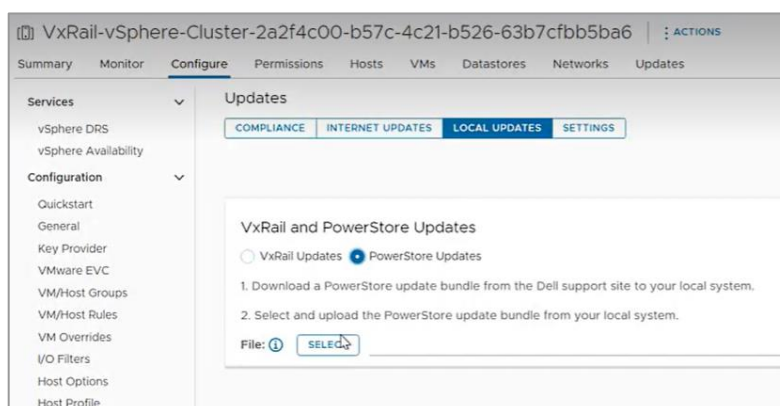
VxRail-vSphere-Cluster-2a2f4c00-b57c-4c21-b526-63b7cfbb5ba6 | ⋮ ACTIONS

Summary Monitor Configure Permissions Hosts VMs Datastores Networks Updates

Services

vSphere DRS

vSphere Availability

Configuration

Quickstart

General

Key Provider

VMware EVC

VM/Host Groups

VM/Host Rules

VM Overrides

I/O Filters

Host Options

Host Profile

Updates

COMPLIANCE | INTERNET UPDATES | LOCAL UPDATES | SETTINGS

VxRail and PowerStore Updates

VxRail Updates PowerStore Updates

1. Download a PowerStore update bundle from the Dell support site to your local system.

2. Select and upload the PowerStore update bundle from your local system.

File: SELEC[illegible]